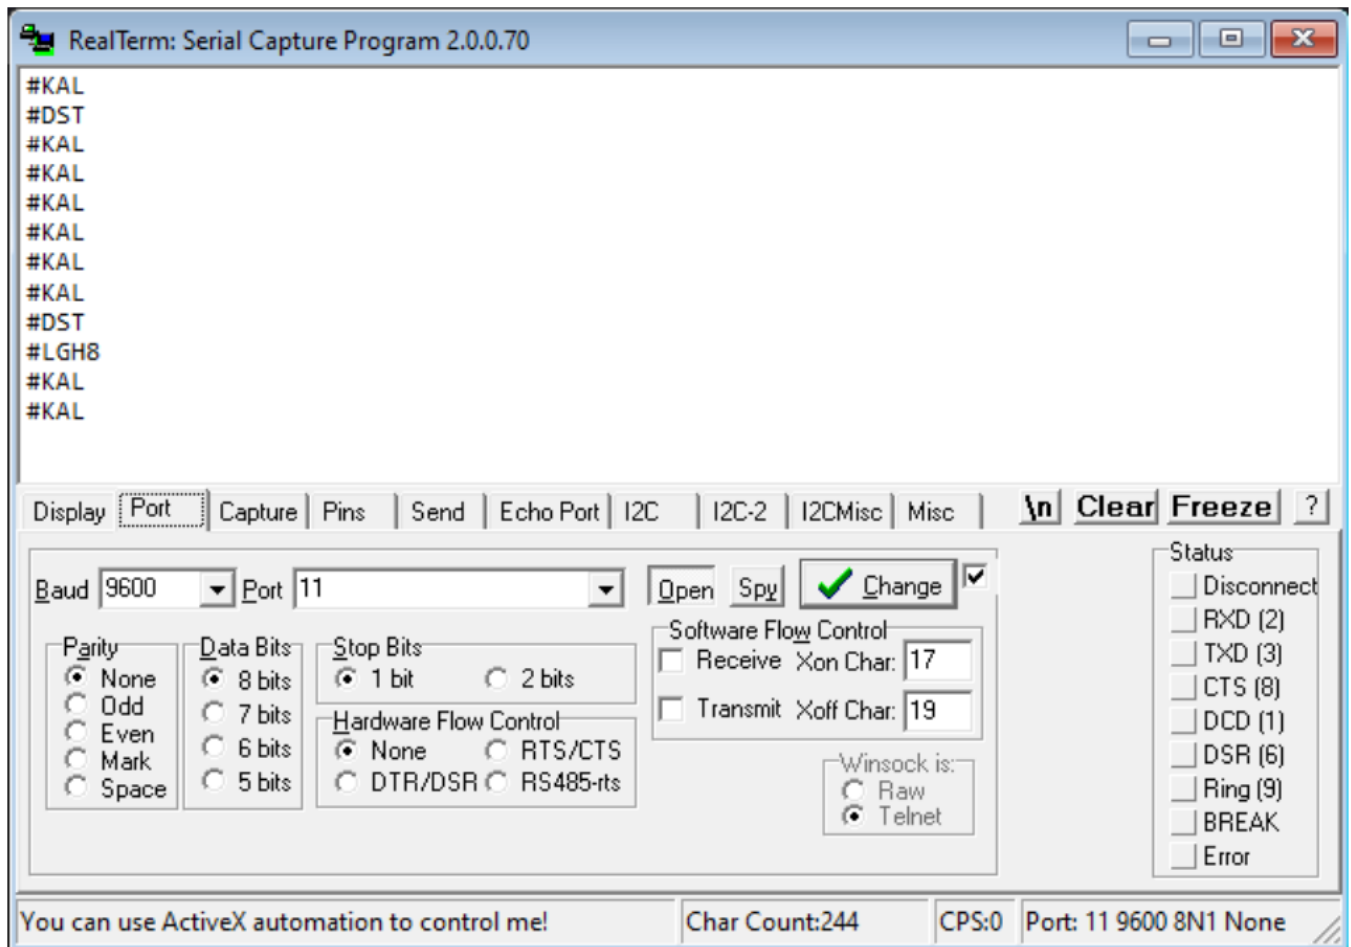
RealTerm: Serial Capture Program 2.0.0.70

#KAL
#DST
#KAL
#KAL
#KAL
#KAL
#KAL
#KAL
#DST
#LGH8
#KAL
#KAL

Display | Port | Capture | Pins | Send | Echo Port | I2C | I2C-2 | I2CMisc | Misc

\n Clear Freeze ?

Baud 9600 Port 11

Open Spy Change

Parity
None
Odd
Even
Mark
Space

Data Bits
8 bits
7 bits
6 bits
5 bits

Stop Bits
1 bit
2 bits

Hardware Flow Control
None
RTS/CTS
DTR/DSR
RS485-rts

Software Flow Control
Receive Xon Char: 17
Transmit Xoff Char: 19

Winsock is:
Raw
Telnet

Status
Disconnect
RXD (2)
TXD (3)
CTS (8)
DCD (1)
DSR (6)
Ring (9)
BREAK
Error

You can use ActiveX automation to control me! | Char Count:244 | CPS:0 | Port: 11 9600 8N1 None